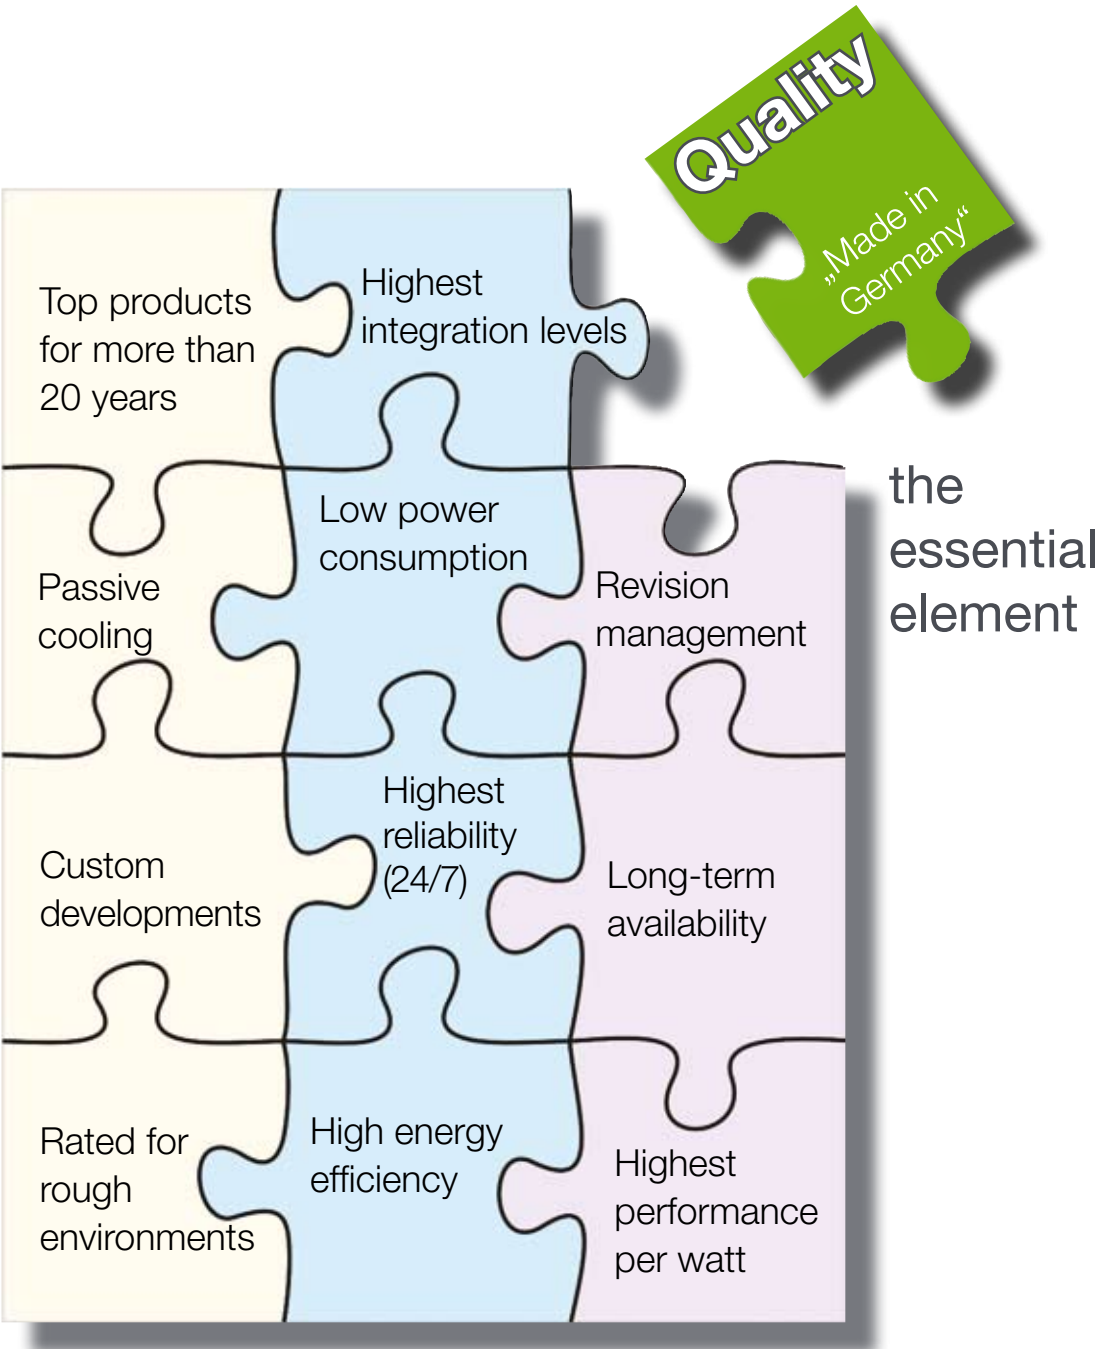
Quality
„Made in Germany“

the essential element

Top products for more than 20 years

Highest integration levels

Passive cooling

Low power consumption

Revision management

Custom developments

Highest reliability (24/7)

Long-term availability

Rated for rough environments

High energy efficiency

Highest performance per watt